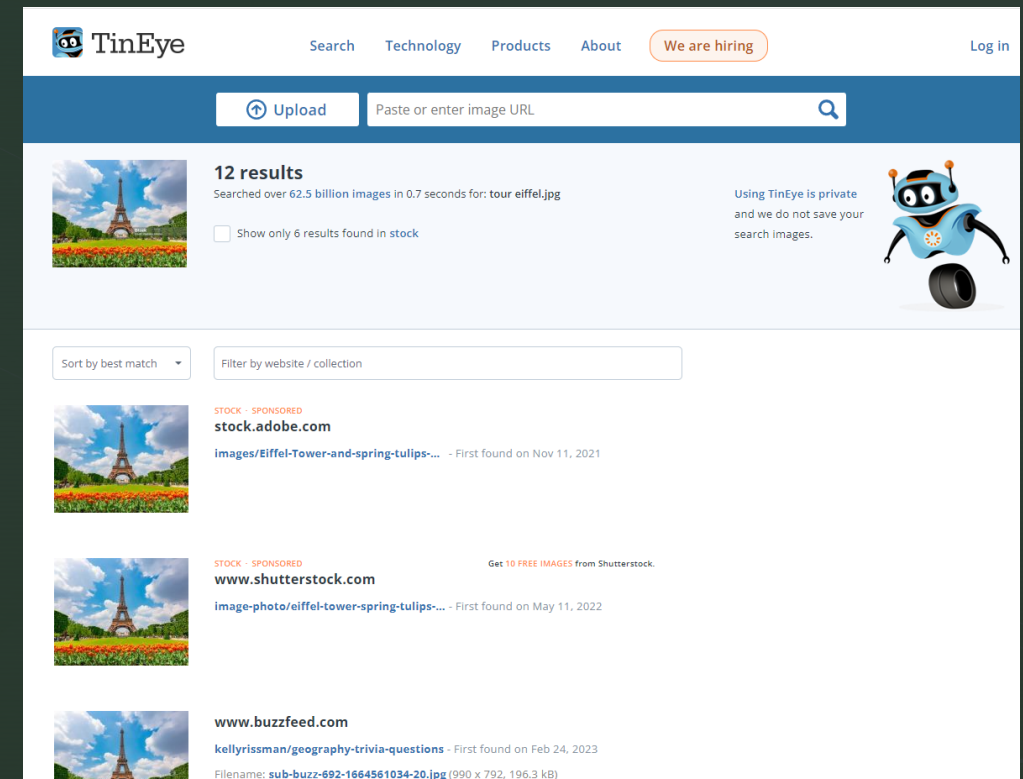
TinEye

Search Technology Products About We are hiring Log in

Upload Paste or enter image URL

12 results

Searched over 62.5 billion images in 0.7 seconds for: tour eiffel.jpg

Show only 6 results found in stock

Using TinEye is private and we do not save your search images.

Sort by best match

Filter by website / collection

STOCK · SPONSORED

stock.adobe.com

images/Eiffel-Tower-and-spring-tulips-... - First found on Nov 11, 2021

STOCK · SPONSORED

Get 10 FREE IMAGES from Shutterstock.

www.shutterstock.com

image-photo/eiffel-tower-spring-tulips-... - First found on May 11, 2022

www.buzzfeed.com

kellyrissman/geography-trivia-questions - First found on Feb 24, 2023

Filename: sub-buzz-692-1664561034-20.jpg (990 x 792, 196.3 kB)